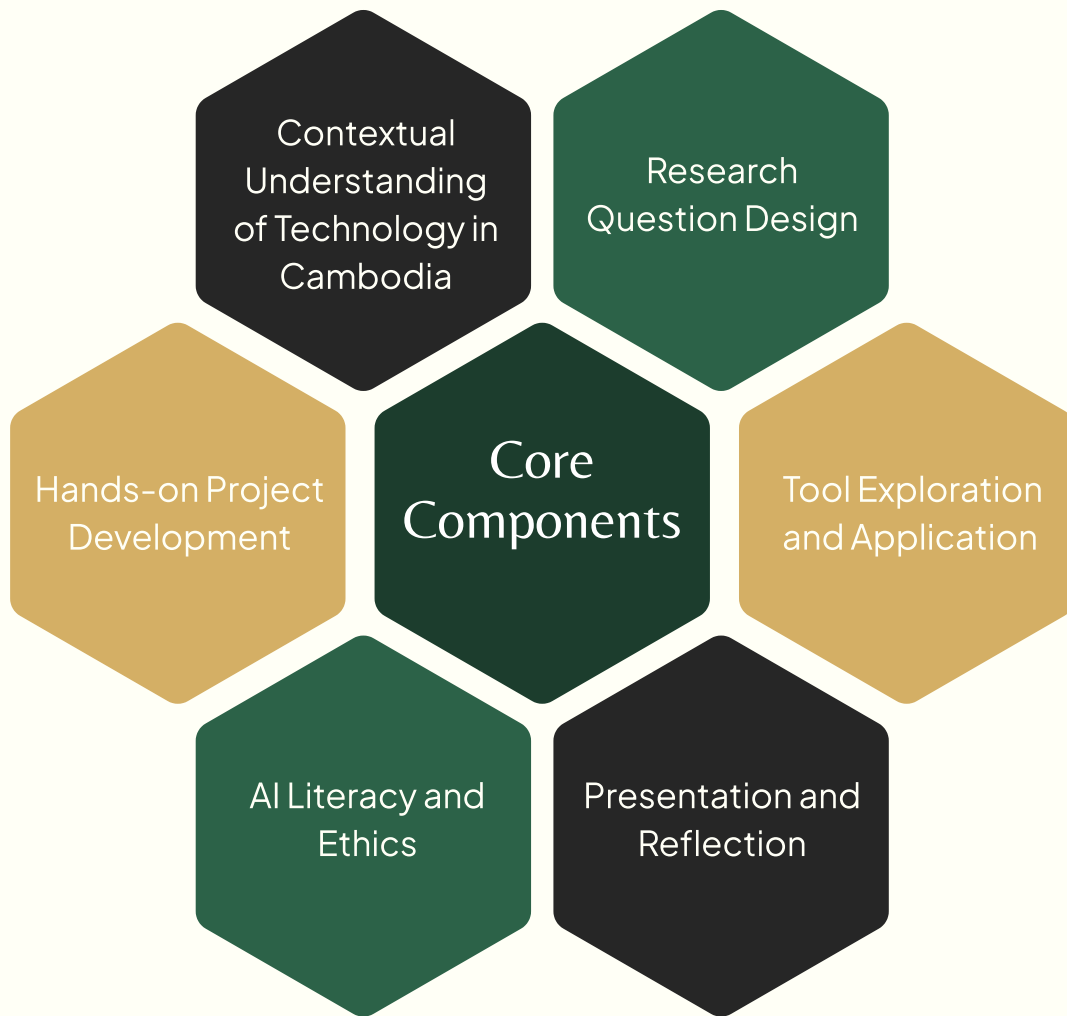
Contextual Understanding of Technology in Cambodia

Research Question Design

Hands-on Project Development

Core Components

Tool Exploration and Application

AI Literacy and Ethics

Presentation and Reflection